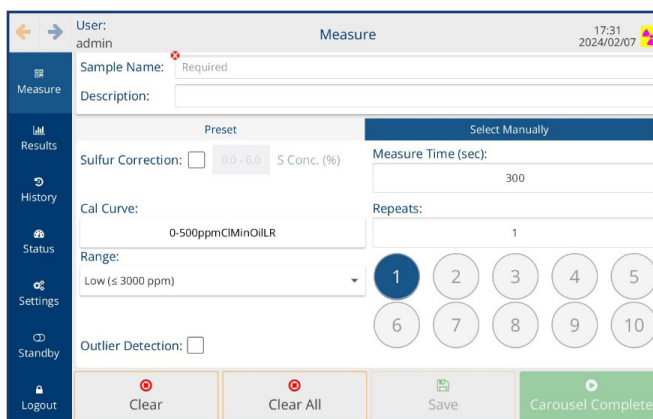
User:
admin

Measure

17:31
2024/02/07

Measure

Results

History

Status

Settings

Standby

Logout

Sample Name: Required

Description:

Preset

Select Manually

Sulfur Correction: 0.0 - 6.0 S Conc. (%)

Measure Time (sec):

300

Cal Curve:

0-500ppmClMinOilLR

Repeats:

1

Range:

Low (≤ 3000 ppm)

1 2 3 4 5

6 7 8 9 10

Outlier Detection:

Clear

Clear All

Save

Carousel Complete